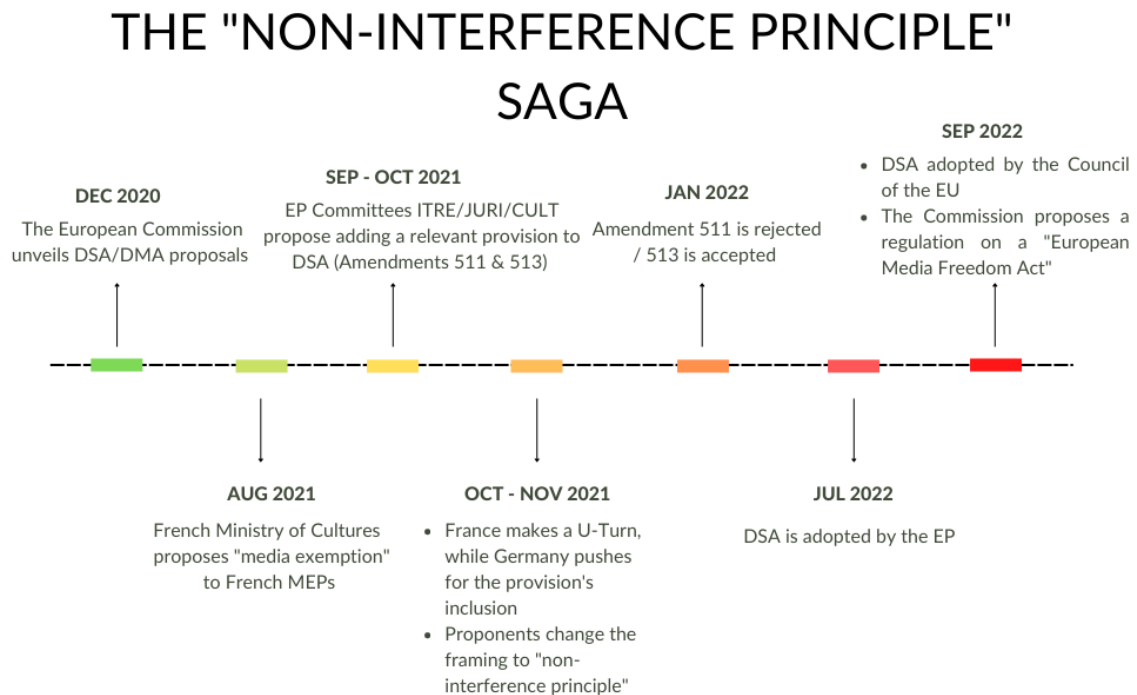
THE "NON-INTERFERENCE PRINCIPLE" SAGA

DEC 2020
The European Commission unveils DSA/DMA proposals

SEP - OCT 2021
EP Committees ITRE/JURI/CULT propose adding a relevant provision to DSA (Amendments 511 & 513)

JAN 2022
Amendment 511 is rejected / 513 is accepted

SEP 2022
- DSA adopted by the Council of the EU
- The Commission proposes a regulation on a "European Media Freedom Act"

AUG 2021
French Ministry of Cultures proposes "media exemption" to French MEPs

OCT - NOV 2021
- France makes a U-Turn, while Germany pushes for the provision's inclusion
- Proponents change the framing to "non-interference principle"

JUL 2022
DSA is adopted by the EP